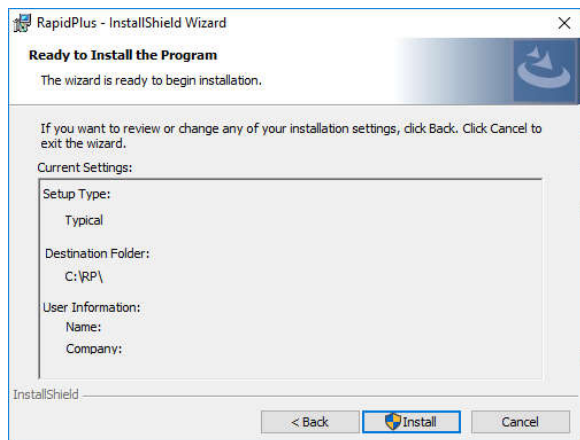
RapidPlus - InstallShield Wizard

Ready to Install the Program

The wizard is ready to begin installation.

If you want to review or change any of your installation settings, click Back. Click Cancel to exit the wizard.

Current Settings:

Setup Type:

Typical

Destination Folder:

C:\RP\

User Information:

Name:

Company:

InstallShield

< Back

Install

Cancel